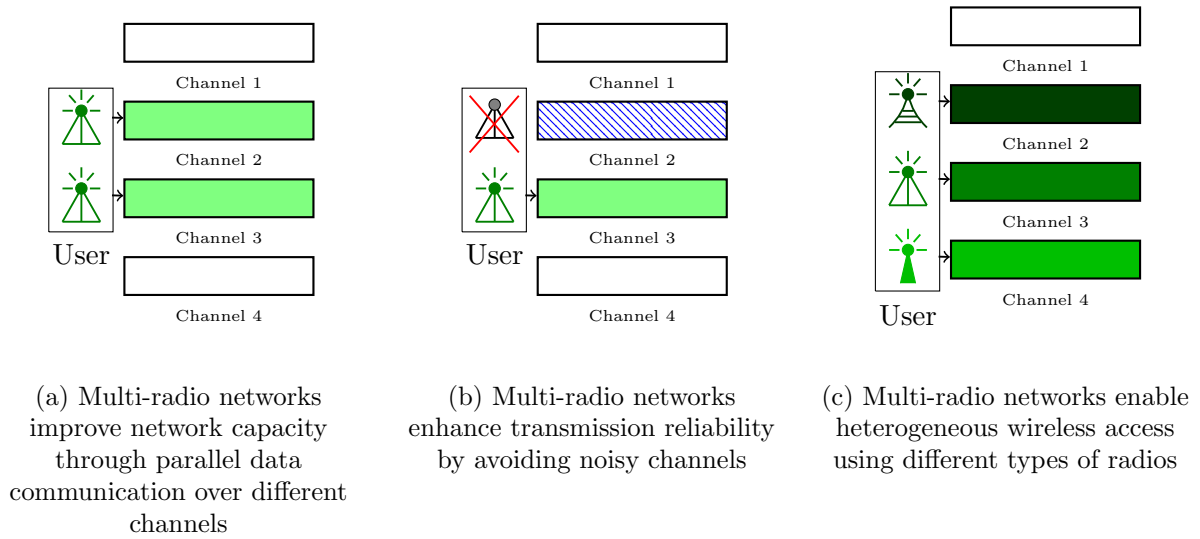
Channel 1

Channel 2

Channel 3

User

Channel 4

(a) Multi-radio networks improve network capacity through parallel data communication over different channels

Channel 1

Channel 2

Channel 3

User

Channel 4

(b) Multi-radio networks enhance transmission reliability by avoiding noisy channels

Channel 1

Channel 2

Channel 3

Channel 4

User

(c) Multi-radio networks enable heterogeneous wireless access using different types of radios